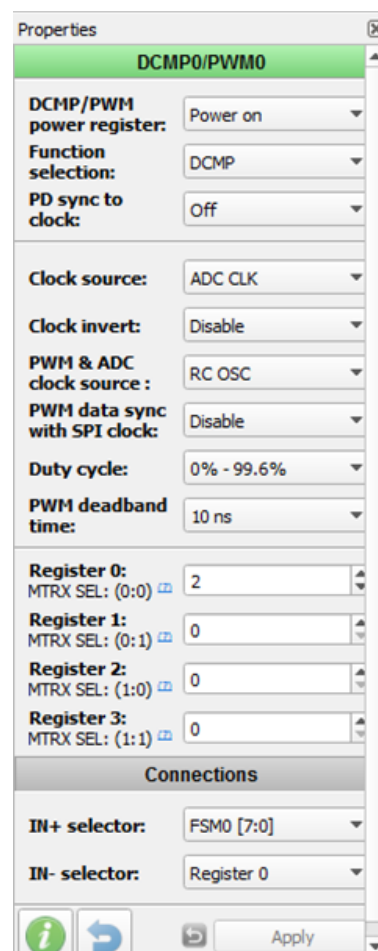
Properties

DCMP0/PWM0

DCMP/PWM power register: Power on

Function selection: DCMP

PD sync to clock: Off

Clock source: ADC CLK

Clock invert: Disable

PWM & ADC clock source : RC OSC

PWM data sync with SPI clock: Disable

Duty cycle: 0% - 99.6%

PWM deadband time: 10 ns

Register 0: MTRX SEL: (0:0) 2

Register 1: MTRX SEL: (0:1) 0

Register 2: MTRX SEL: (1:0) 0

Register 3: MTRX SEL: (1:1) 0

Connections

IN+ selector: FSM0 [7:0]

IN- selector: Register 0

Apply